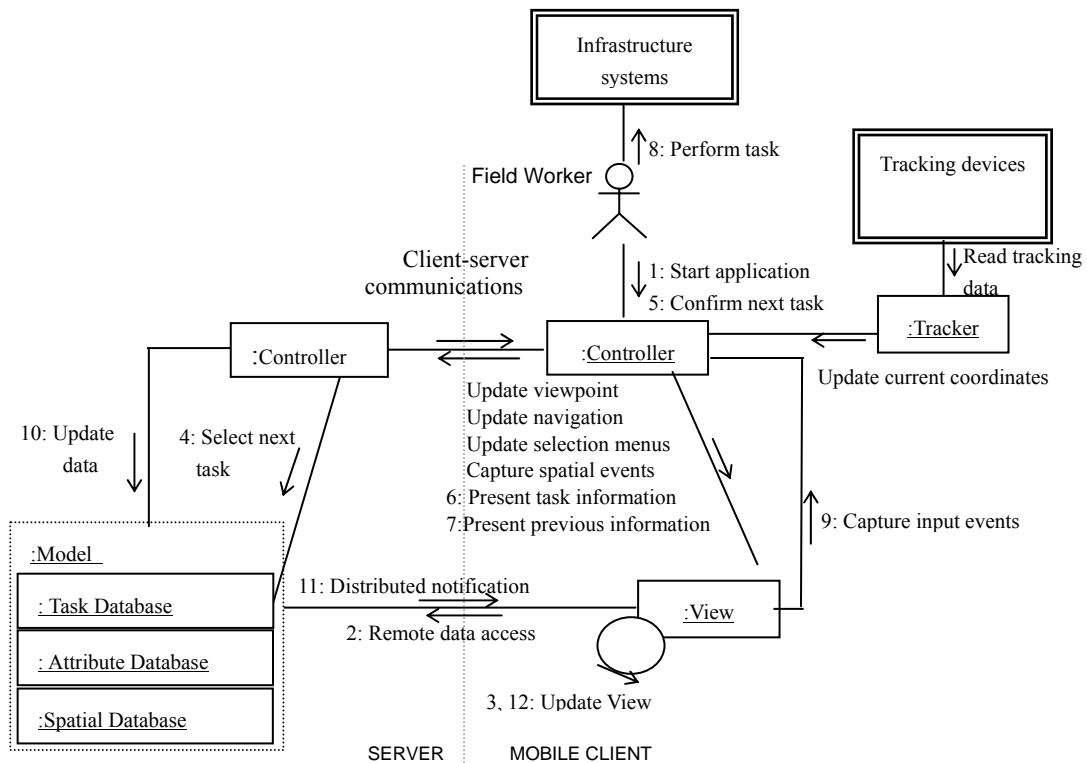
Infrastructure systems

8: Perform task

Field Worker

Tracking devices

Client-server communications

1: Start application
5: Confirm next task

Read tracking data

:Tracker

:Controller

:Controller

Update current coordinates

Update viewpoint
Update navigation
Update selection menus
Capture spatial events
6: Present task information
7:Present previous information

10: Update data

4: Select next task

9: Capture input events

:Model

: Task Database

: Attribute Database

:Spatial Database

11: Distributed notification

2: Remote data access

:View

3, 12: Update View

SERVER

MOBILE CLIENT